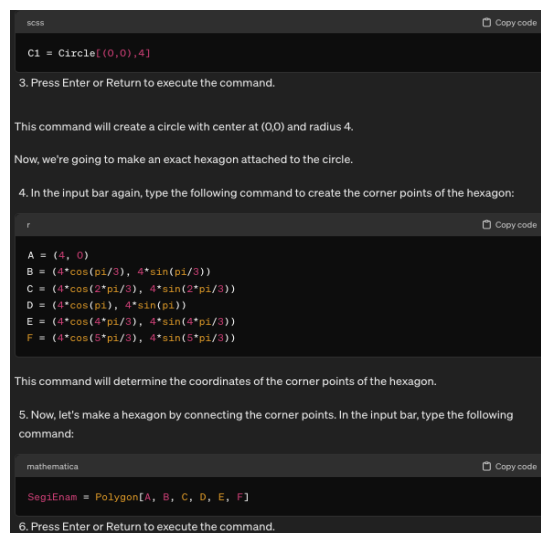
scss

Copy code

C1 = Circle[(0,0),4]

3. Press Enter or Return to execute the command.

This command will create a circle with center at (0,0) and radius 4.

Now, we're going to make an exact hexagon attached to the circle.

4. In the input bar again, type the following command to create the corner points of the hexagon:

r

Copy code

A = (4, 0)
B = (4*cos(pi/3), 4*sin(pi/3))
C = (4*cos(2*pi/3), 4*sin(2*pi/3))
D = (4*cos(pi), 4*sin(pi))
E = (4*cos(4*pi/3), 4*sin(4*pi/3))
F = (4*cos(5*pi/3), 4*sin(5*pi/3))

This command will determine the coordinates of the corner points of the hexagon.

5. Now, let's make a hexagon by connecting the corner points. In the input bar, type the following command:

mathematica

Copy code

SegiEnam = Polygon[A, B, C, D, E, F]

6. Press Enter or Return to execute the command.